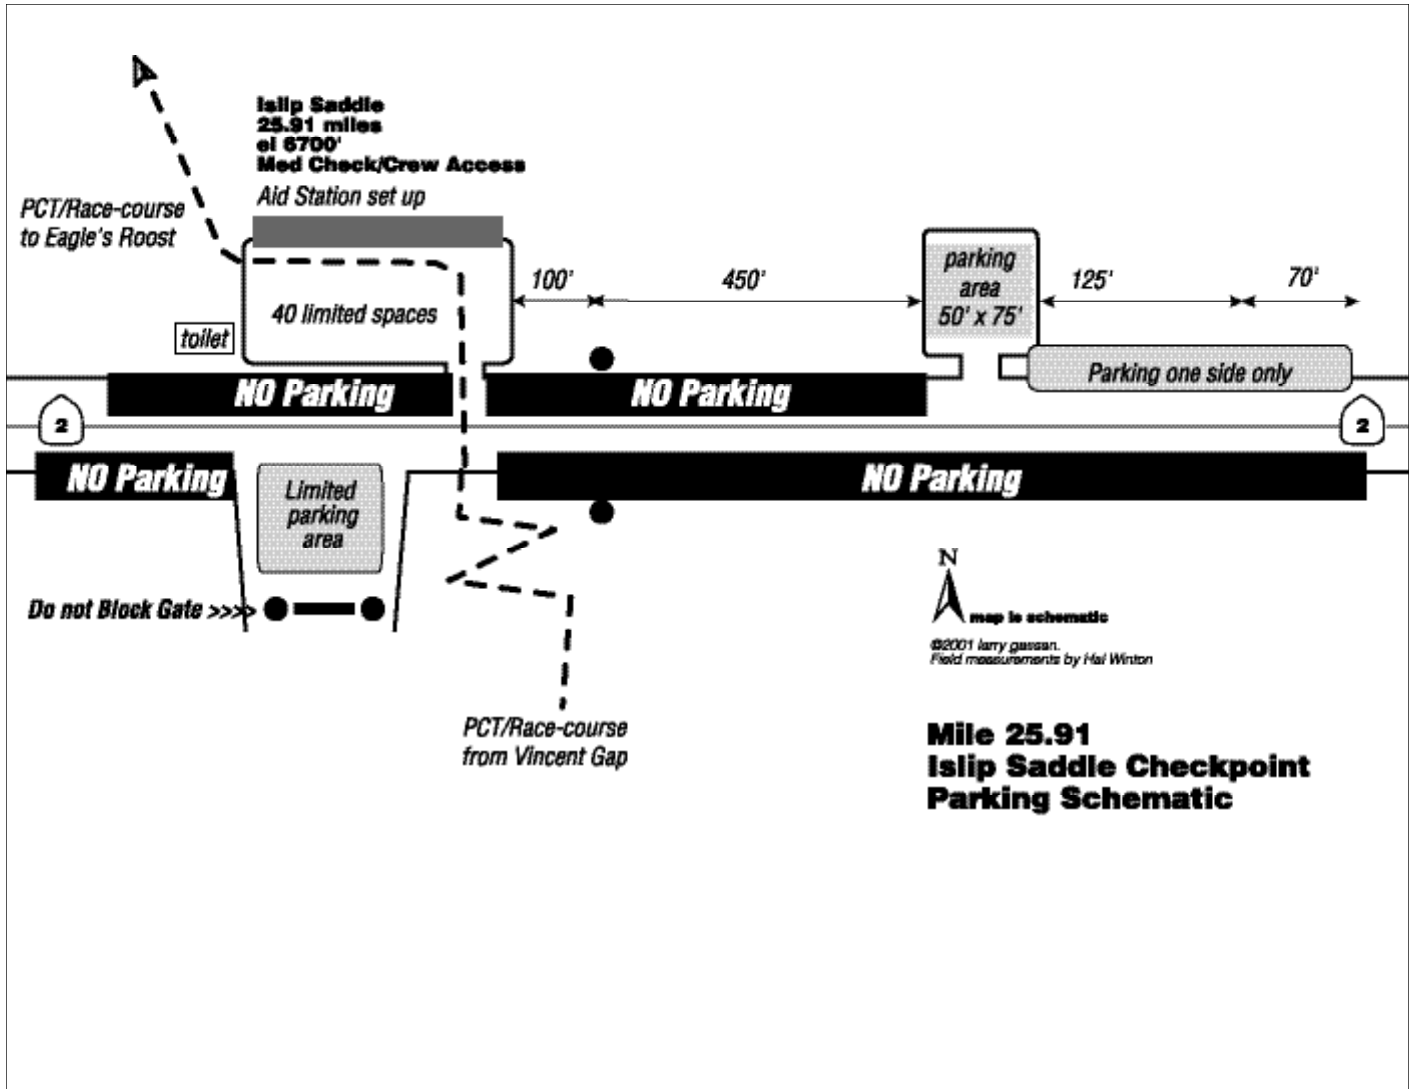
Islip Saddle
25.91 miles
el 6700'
Med Check/Crew Access

Aid Station set up

PCT/Race-course to Eagle's Roost

40 limited spaces

toilet

100'

450'

parking area 50' x 75'

125'

70'

NO Parking

NO Parking

Parking one side only

2

2

NO Parking

Limited parking area

NO Parking

Do not Block Gate >>>>

N

map is schematic

©2001 larry gassan.
Field measurements by Hal Winton

PCT/Race-course from Vincent Gap

Mile 25.91
Islip Saddle Checkpoint
Parking Schematic